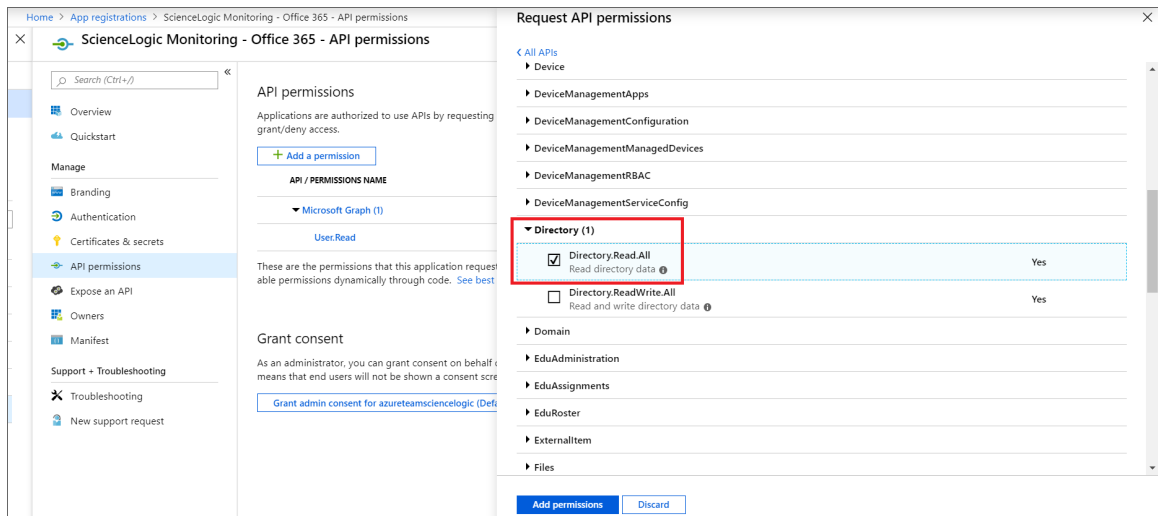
Home > App registrations > ScienceLogic Monitoring - Office 365 - API permissions

ScienceLogic Monitoring - Office 365 - API permissions

Search (Ctrl+/)

Overview
Quickstart
Manage
Branding
Authentication
Certificates & secrets
API permissions
Expose an API
Owners
Manifest
Support + Troubleshooting
Troubleshooting
New support request

API permissions

Applications are authorized to use APIs by requesting grant/deny access.

+ Add a permission

API / PERMISSIONS NAME

Microsoft Graph (1)

User.Read

These are the permissions that this application request able permissions dynamically through code. See best

Grant consent

As an administrator, you can grant consent on behalf means that end users will not be shown a consent scre

Grant admin consent for azureteamsciencelogic (Defa

Request API permissions

< All APIs

Device
DeviceManagementApps
DeviceManagementConfiguration
DeviceManagementManagedDevices
DeviceManagementRBAC
DeviceManagementServiceConfig
Directory (1)
Directory.Read.All
Read directory data
Yes
Directory.ReadWrite.All
Read and write directory data
Yes
Domain
EduAdministration
EduAssignments
EduRoster
ExternalItem
Files

Add permissions
Discard